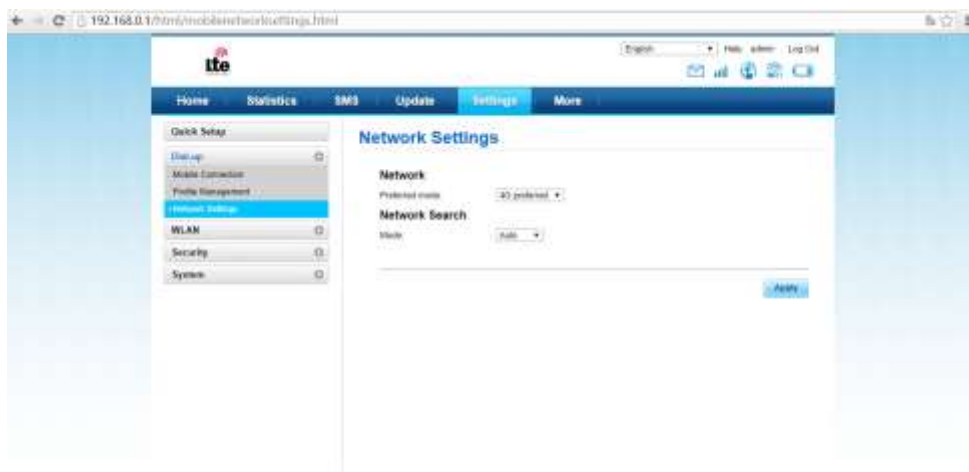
192.168.0.1/html/mobilenetworksettings.html

lte

English | Help admin Log Out

Home | Statistics | SMS | Update | Settings | More

Quick Setup

Dial-up

Mobile Connection

Profile Management

Network Settings

WLAN

Security

System

Network Settings

Network

Preferred mode 4G preferred

Network Search

Mode Auto

Apply